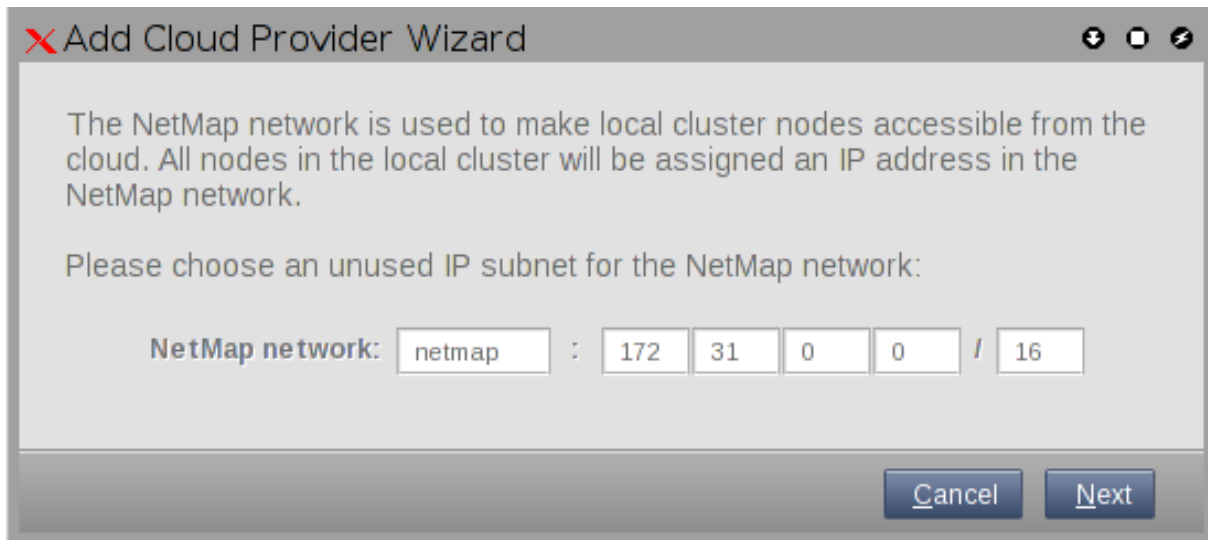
Add Cloud Provider Wizard

The NetMap network is used to make local cluster nodes accessible from the cloud. All nodes in the local cluster will be assigned an IP address in the NetMap network.

Please choose an unused IP subnet for the NetMap network:

NetMap network: netmap : 172 31 0 0 / 16

Cancel Next